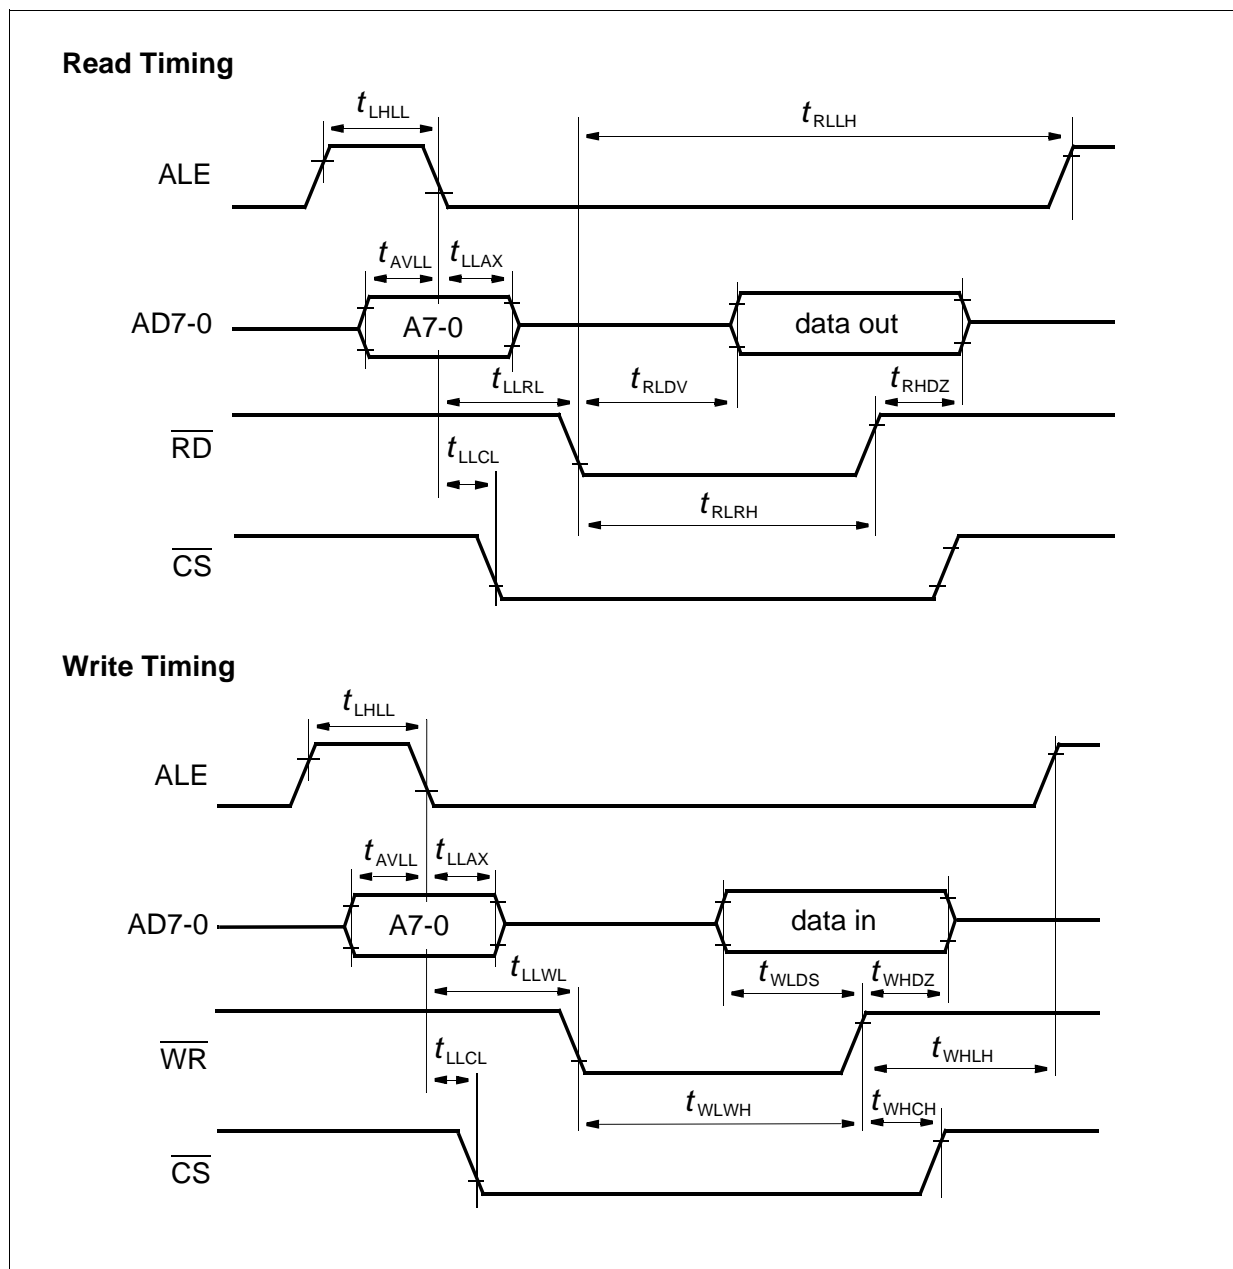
**Read Timing**

$t_{LHLL}$

$t_{RLLH}$

ALE

$t_{AVLL}$ $t_{LLAX}$

AD7-0

A7-0

data out

$t_{LLRL}$ $t_{RLDV}$ $t_{RHDZ}$

$\overline{RD}$

$t_{LLCL}$

$t_{RLRH}$

$\overline{CS}$

**Write Timing**

$t_{LHLL}$

ALE

$t_{AVLL}$ $t_{LLAX}$

AD7-0

A7-0

data in

$t_{LLWL}$

$t_{WLDS}$ $t_{WHDZ}$

$\overline{WR}$

$t_{LLCL}$

$t_{WHLH}$

$t_{WLWH}$

$t_{WHCH}$

$\overline{CS}$